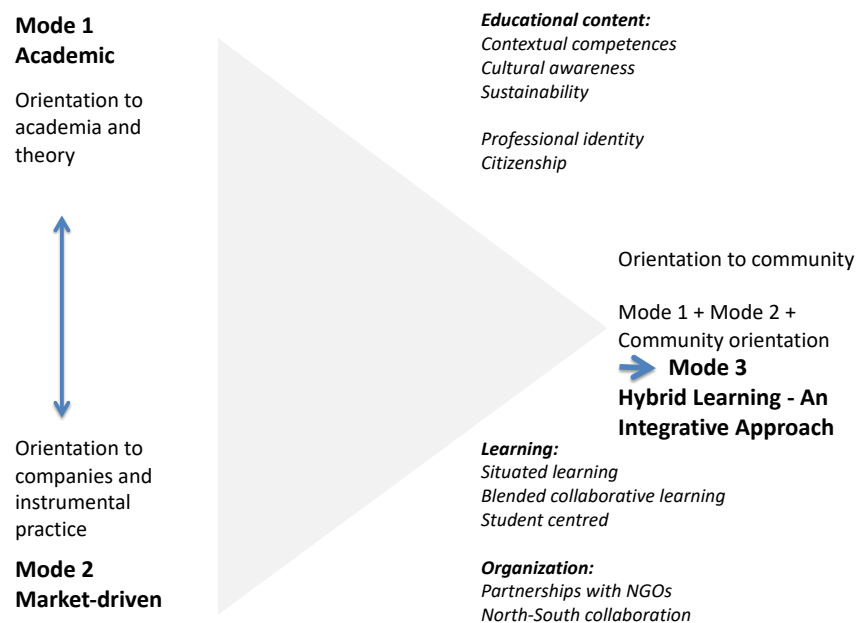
Mode 1
Academic

Orientation to academia and theory

Orientation to companies and instrumental practice

Mode 2
Market-driven

Educational content:
Contextual competences
Cultural awareness
Sustainability

Professional identity
Citizenship

Orientation to community

Mode 1 + Mode 2 + Community orientation

Mode 3
Hybrid Learning - An Integrative Approach

Learning:
Situated learning
Blended collaborative learning
Student centred

Organization:
Partnerships with NGOs
North-South collaboration